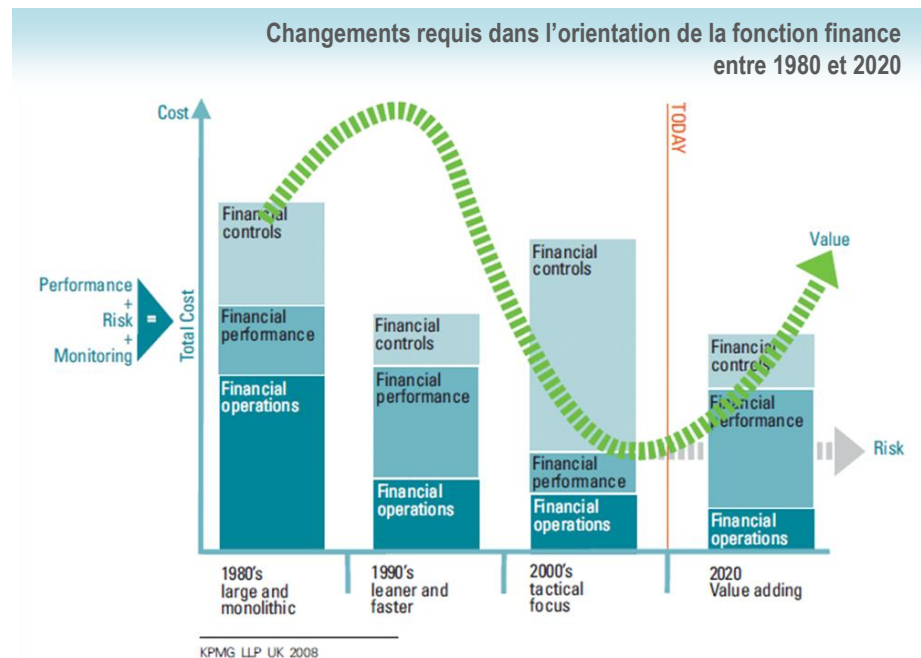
Changements requis dans l'orientation de la fonction finance entre 1980 et 2020

Cost

TODAY

Value

Performance + Risk + Monitoring =

Total Cost

Financial controls
Financial performance
Financial operations

Financial controls
Financial performance
Financial operations

Financial controls
Financial performance
Financial operations

Financial controls
Financial performance
Financial operations

Risk

1980's large and monolithic

1990's leaner and faster

2000's tactical focus

2020 Value adding

KPMG LLP UK 2008